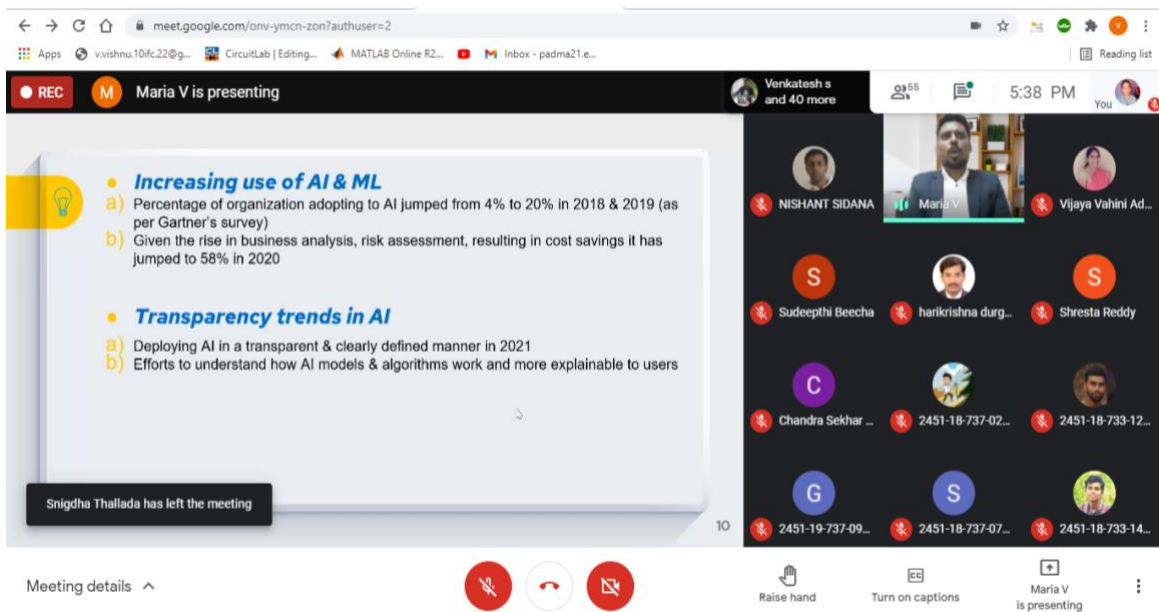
meet.google.com/onv-ymcn-zon?authuser=2

Apps v.vishnu.10ifc.22@g... CircuitLab | Editing... MATLAB Online R2... Inbox - padma21.e... Reading list

REC M Maria V is presenting

Venkatesh s and 40 more 55 5:38 PM You

Increasing use of AI & ML

a) Percentage of organization adopting to AI jumped from 4% to 20% in 2018 & 2019 (as per Gartner's survey)

b) Given the rise in business analysis, risk assessment, resulting in cost savings it has jumped to 58% in 2020

Transparency trends in AI

a) Deploying AI in a transparent & clearly defined manner in 2021

b) Efforts to understand how AI models & algorithms work and more explainable to users

10

Snigdha Thallada has left the meeting

NISHANT SIDANA Maria V Vijaya Vahini Ad...

S Sudeepthi Beecha harikrishna durg... S Shresta Reddy

C Chandra Sekhar ... 2451-18-737-02... 2451-18-733-12...

G 2451-19-737-09... S 2451-18-737-07... 2451-18-733-14...

Meeting details

Raise hand Turn on captions Maria V is presenting